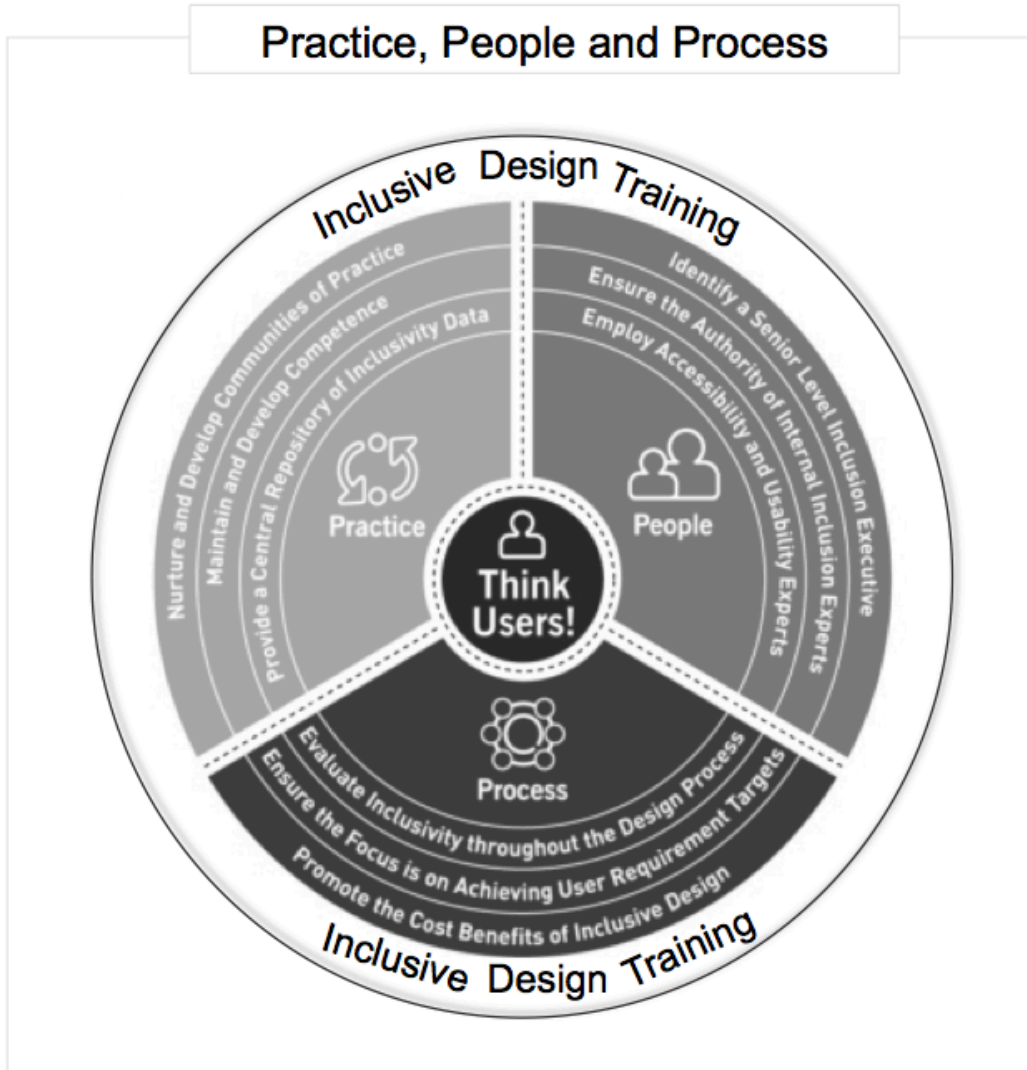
Practice, People and Process

Inclusive Design Training

Nurture and Develop Communities of Practice
Maintain and Develop Competence
Provide a Central Repository of Inclusivity Data

Practice

Identify a Senior Level Inclusion Executive
Ensure the Authority of Internal Inclusion Experts
Employ Accessibility and Usability Experts

People

Think Users!

Process

Evaluate Inclusivity throughout the Design Process
Ensure the Focus is on Achieving User Requirement Targets
Promote the Cost Benefits of Inclusive Design

Inclusive Design Training